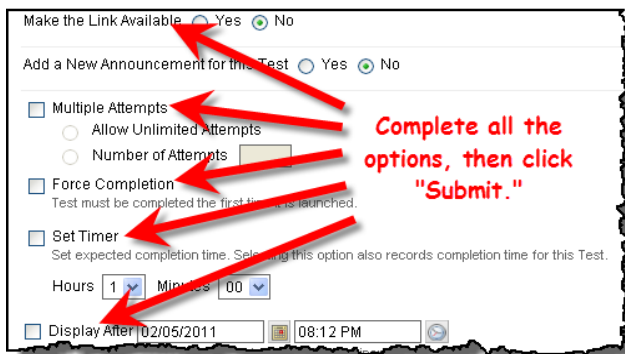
Make the Link Available Yes No

Add a New Announcement for this Test Yes No

Multiple Attempts

Allow Unlimited Attempts

Number of Attempts

Complete all the options, then click "Submit."

Force Completion

Test must be completed the first time it is launched.

Set Timer

Set expected completion time. Selecting this option also records completion time for this Test.

Hours 1 Minutes 00

Display After 02/05/2011 08:12 PM